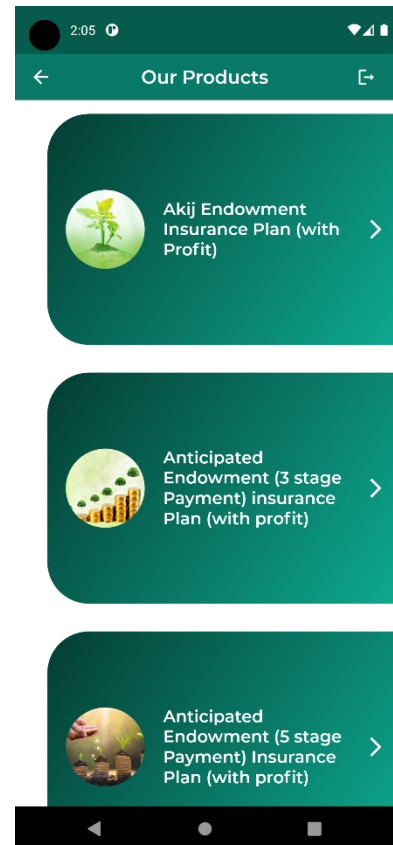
2:05

Our Products

Akij Endowment Insurance Plan (with Profit)

Anticipated Endowment (3 stage Payment) insurance Plan (with profit)

Anticipated Endowment (5 stage Payment) Insurance Plan (with profit)